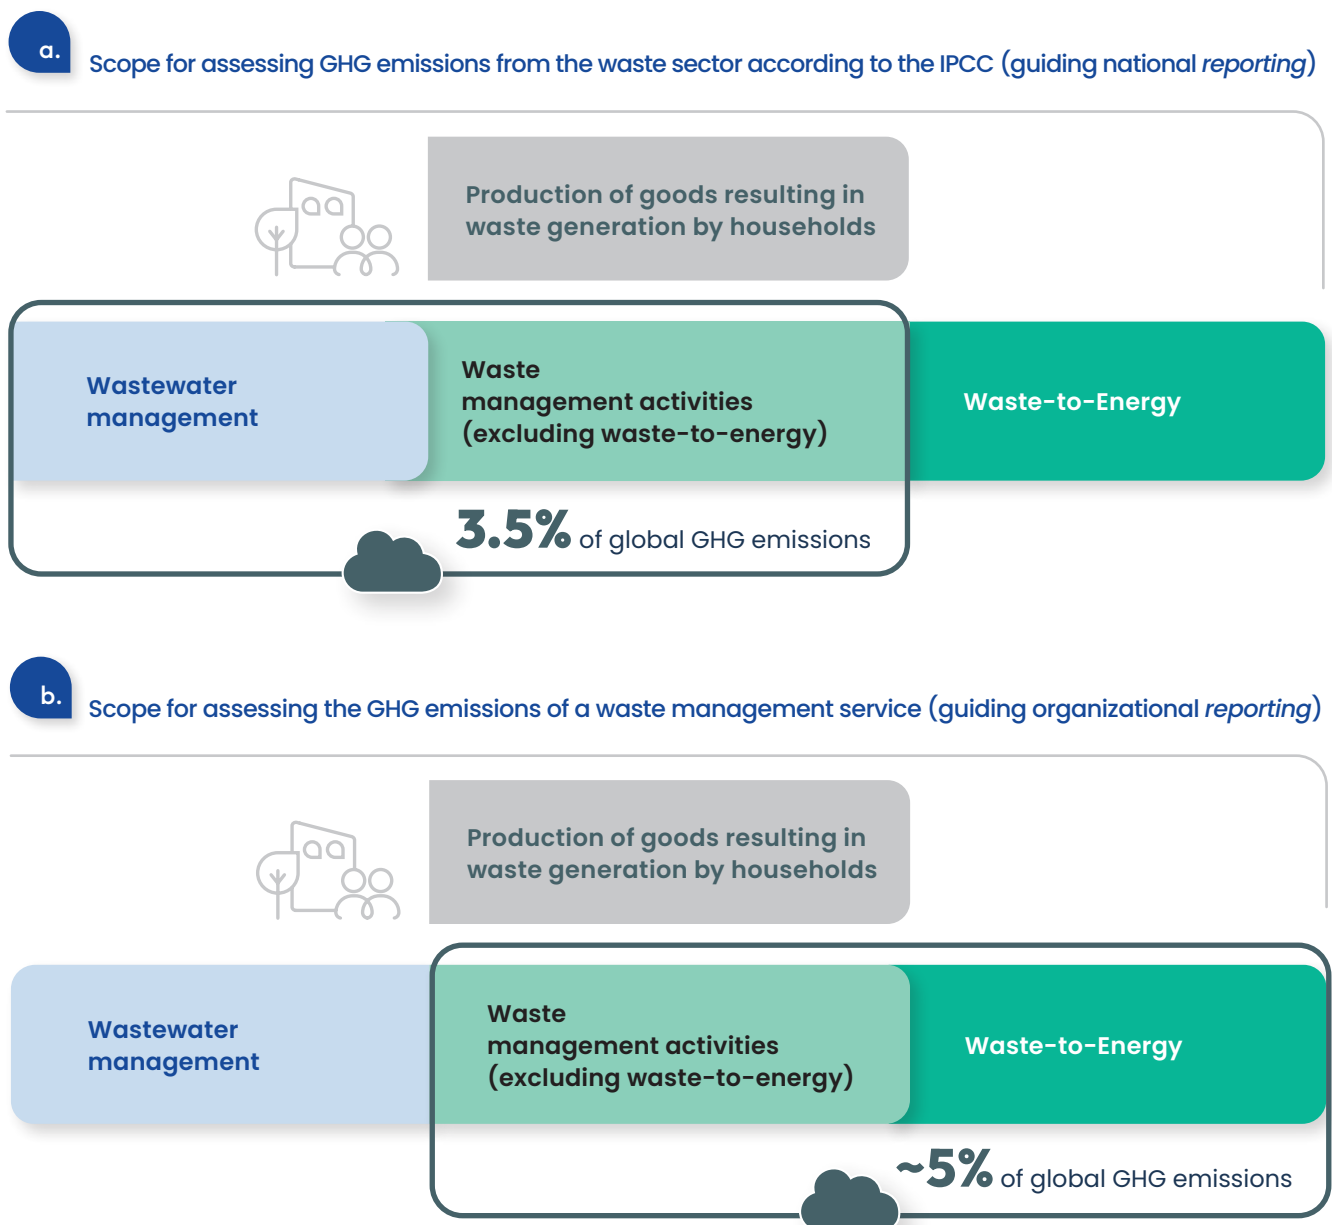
a. Scope for assessing GHG emissions from the waste sector according to the IPCC (guiding national *reporting*)

Production of goods resulting in waste generation by households

Wastewater management

Waste management activities (excluding waste-to-energy)

Waste-to-Energy

3.5% of global GHG emissions

b. Scope for assessing the GHG emissions of a waste management service (guiding organizational *reporting*)

Production of goods resulting in waste generation by households

Wastewater management

Waste management activities (excluding waste-to-energy)

Waste-to-Energy

~5% of global GHG emissions